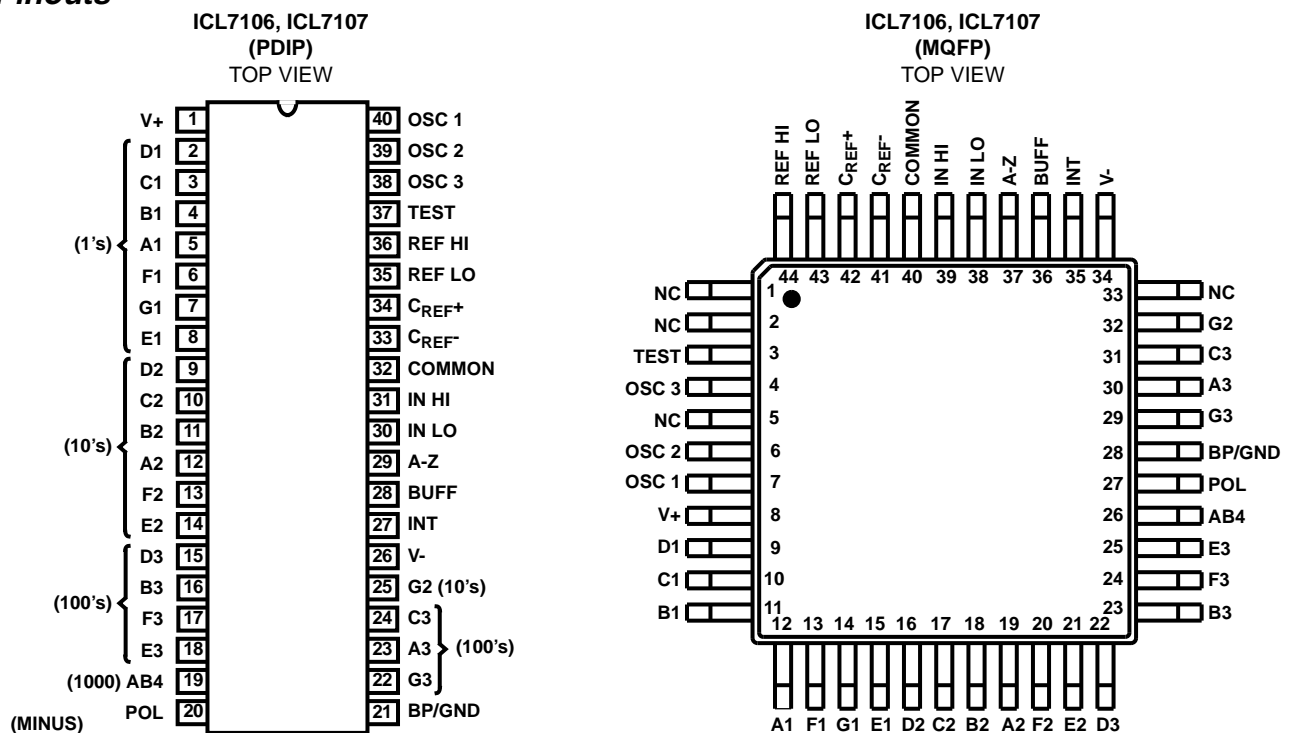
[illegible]nouts

ICL7106, ICL7107
(PDIP)
TOP VIEW

V+ 1
D1 2
C1 3
B1 4
(1's) A1 5
F1 6
G1 7
E1 8
D2 9
C2 10
B2 11
(10's) A2 12
F2 13
E2 14
D3 15
B3 16
(100's) F3 17
E3 18
(1000) AB4 19
(MINUS) POL 20

40 OSC 1
39 OSC 2
38 OSC 3
37 TEST
36 REF HI
35 REF LO
34 $C_{REF}+$
33 $C_{REF}-$
32 COMMON
31 IN HI
30 IN LO
29 A-Z
28 BUFF
27 INT
26 V-
25 G2 (10's)
24 C3
23 A3 (100's)
22 G3
21 BP/GND

ICL7106, ICL7107
(MQFP)
TOP VIEW

REF HI 44
REF LO 43
$C_{REF}+$ 42
$C_{REF}-$ 41
COMMON 40
IN HI 39
IN LO 38
A-Z 37
BUFF 36
INT 35
V- 34

NC 1
NC 2
TEST 3
OSC 3 4
NC 5
OSC 2 6
OSC 1 7
V+ 8
D1 9
C1 10
B1 11

33 NC
32 G2
31 C3
30 A3
29 G3
28 BP/GND
27 POL
26 AB4
25 E3
24 F3
23 B3

12 13 14 15 16 17 18 19 20 21 22
A1 F1 G1 E1 D2 C2 B2 A2 F2 E2 D3